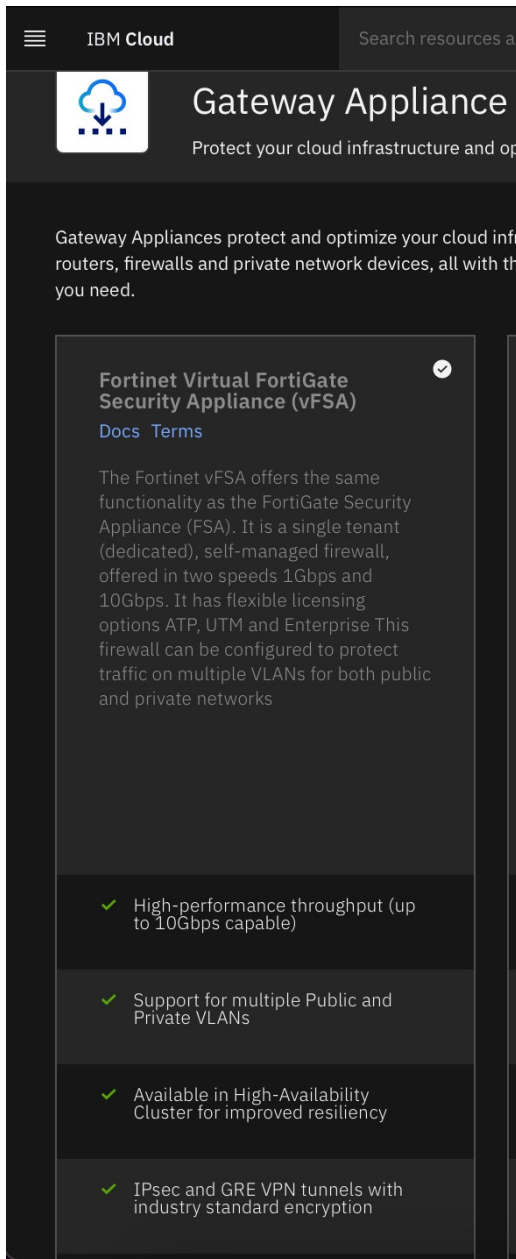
IBM Cloud

Search resources a

Gateway Appliance

Protect your cloud infrastructure and op

Gateway Appliances protect and optimize your cloud infr routers, firewalls and private network devices, all with th you need.

Fortinet Virtual FortiGate Security Appliance (vFSA)

Docs Terms

The Fortinet vFSA offers the same functionality as the FortiGate Security Appliance (FSA). It is a single tenant (dedicated), self-managed firewall, offered in two speeds 1Gbps and 10Gbps. It has flexible licensing options ATP, UTM and Enterprise This firewall can be configured to protect traffic on multiple VLANs for both public and private networks

High-performance throughput (up to 10Gbps capable)

Support for multiple Public and Private VLANs

Available in High-Availability Cluster for improved resiliency

IPsec and GRE VPN tunnels with industry standard encryption